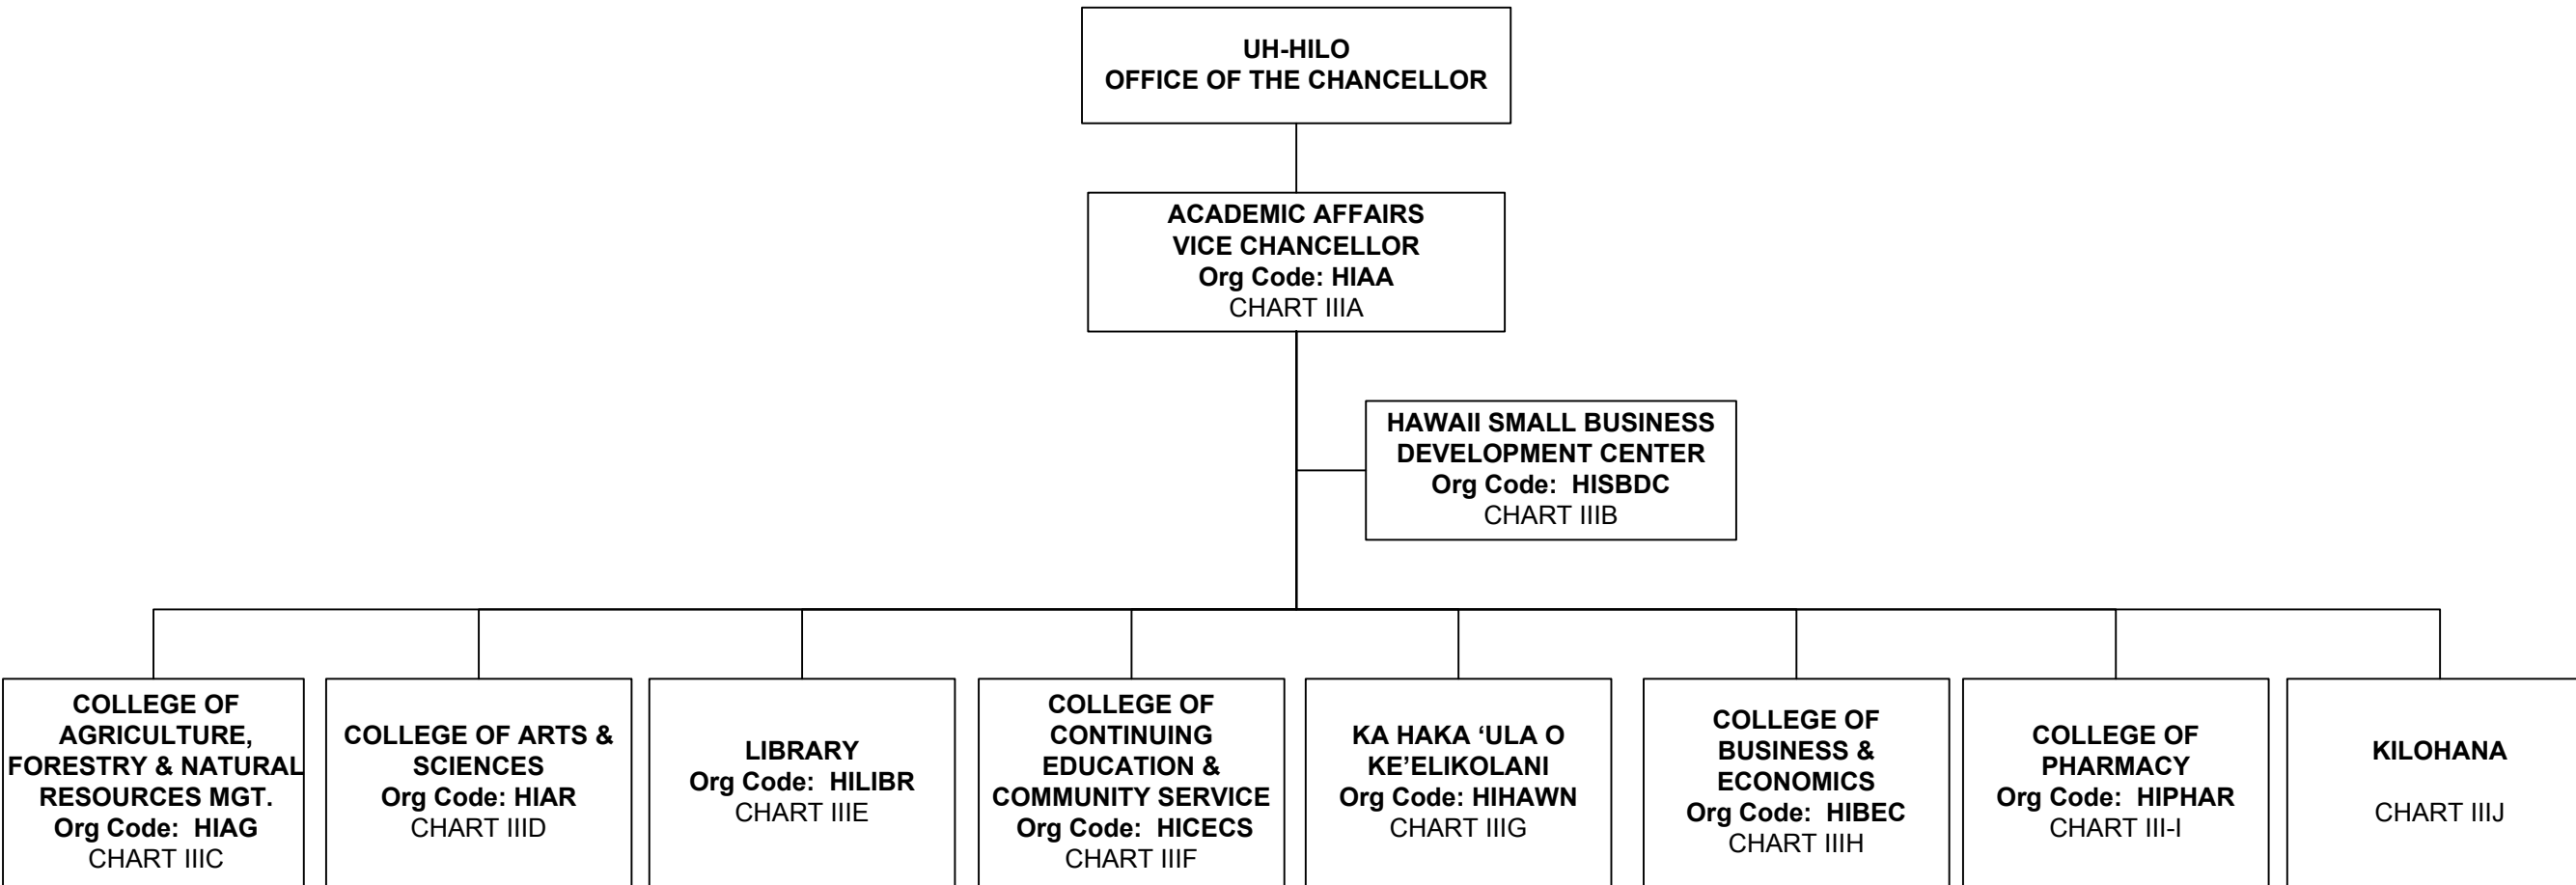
UH-HILO
OFFICE OF THE CHANCELLOR

ACADEMIC AFFAIRS
VICE CHANCELLOR
Org Code: HIAA
CHART IIIA

HAWAII SMALL BUSINESS DEVELOPMENT CENTER
Org Code: HISBDC
CHART IIIB

COLLEGE OF AGRICULTURE, FORESTRY & NATURAL RESOURCES MGT.
Org Code: HIAG
CHART IIIC

COLLEGE OF ARTS & SCIENCES
Org Code: HIAR
CHART IIID

LIBRARY
Org Code: HILIBR
CHART IIIE

COLLEGE OF CONTINUING EDUCATION & COMMUNITY SERVICE
Org Code: HICECS
CHART IIIF

KA HAKA ‘ULA O KE’ELIKOLANI
Org Code: HIHAWN
CHART IIIG

COLLEGE OF BUSINESS & ECONOMICS
Org Code: HIBEC
CHART IIIH

COLLEGE OF PHARMACY
Org Code: HIPHAR
CHART III-I

KILOHANA

CHART IIIJ